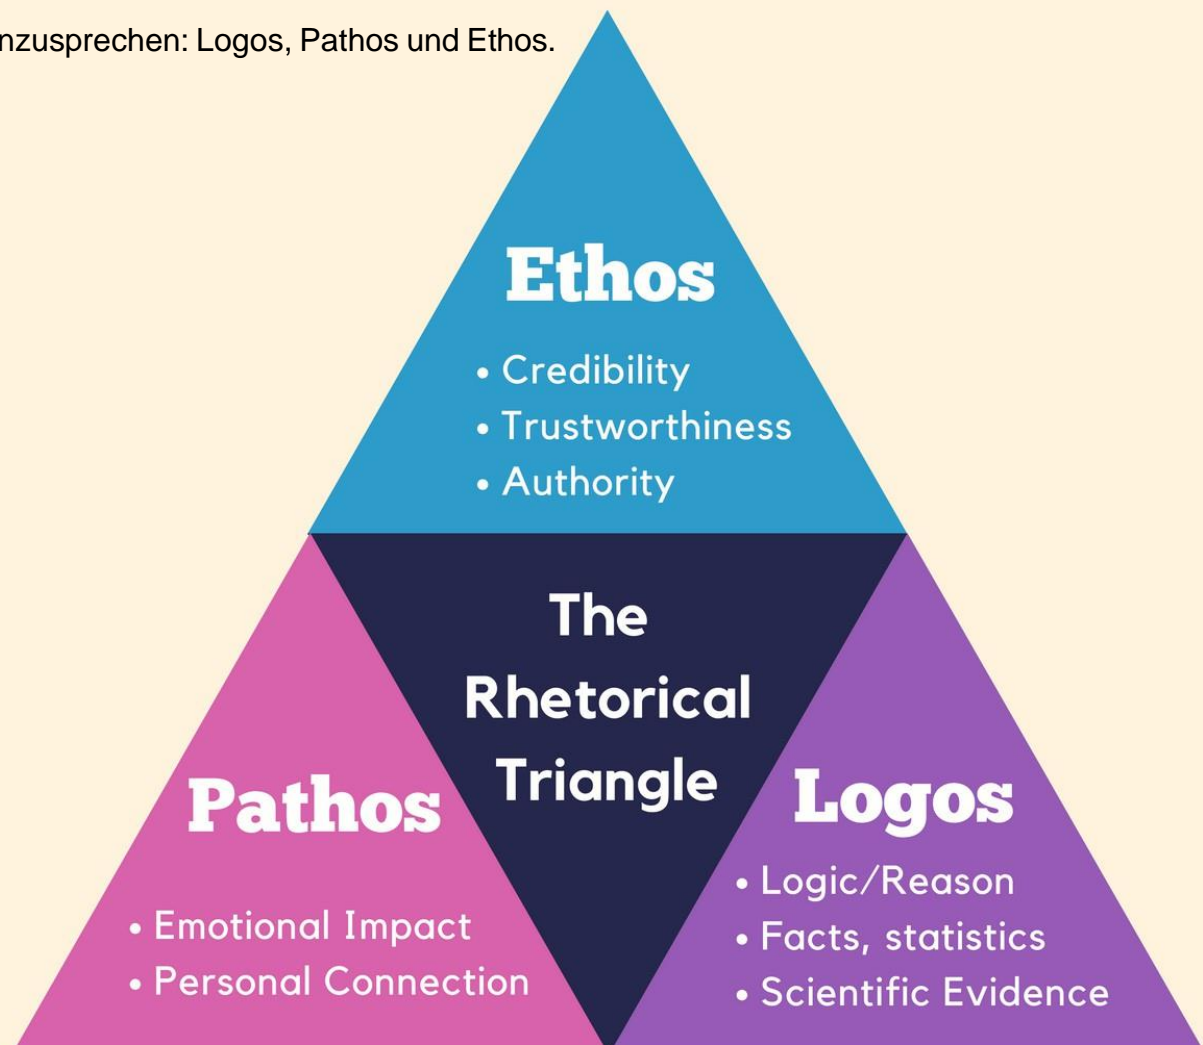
nzusprechen: Logos, Pathos und Ethos.

Ethos
• Credibility
• Trustworthiness
• Authority

The Rhetorical Triangle

Pathos
• Emotional Impact
• Personal Connection

Logos
• Logic/Reason
• Facts, statistics
• Scientific Evidence